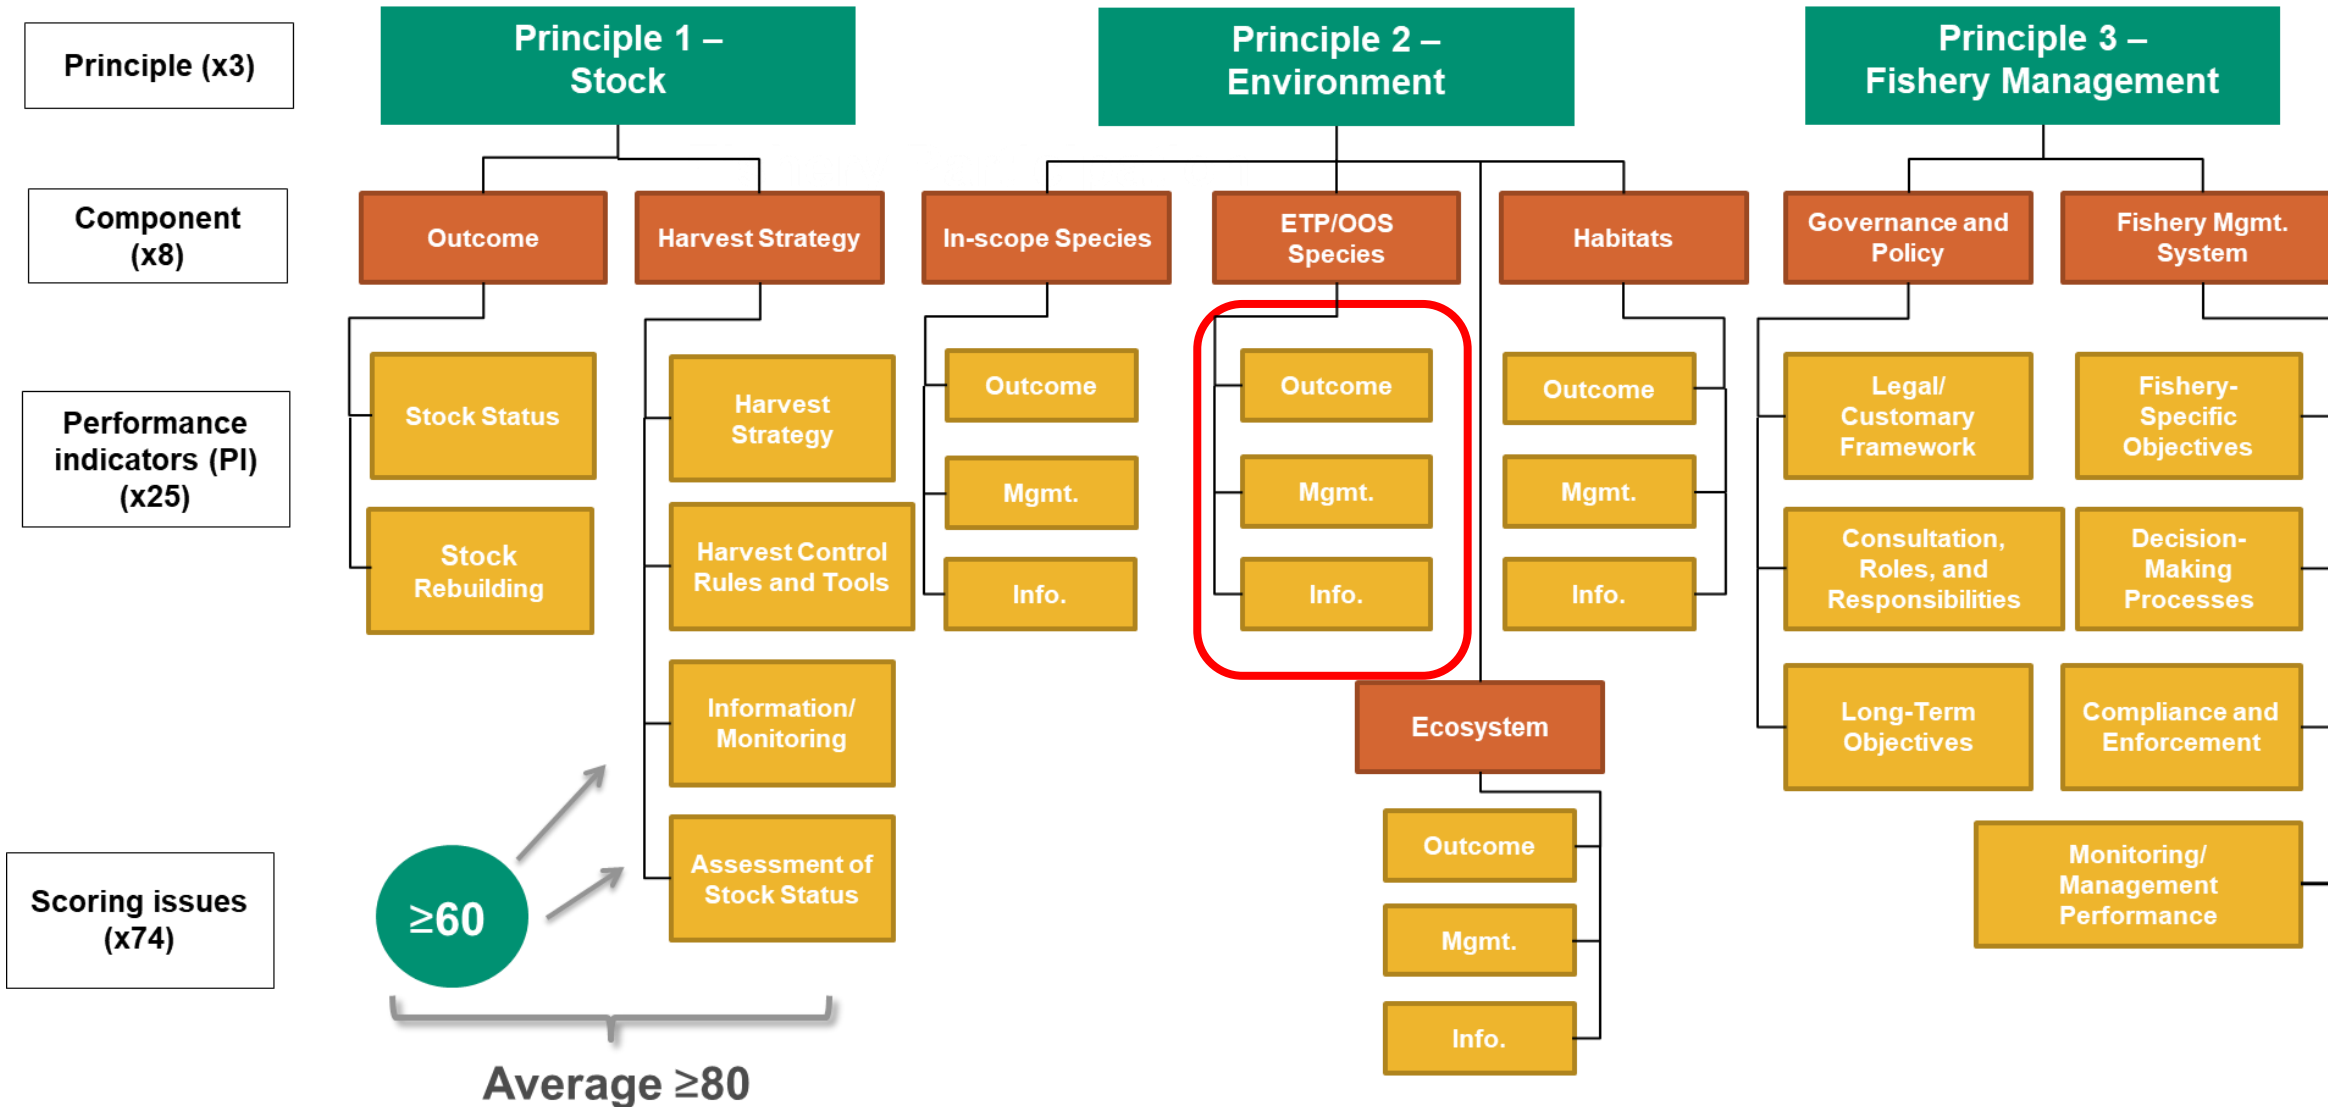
Principle (x3)

Component (x8)

Performance indicators (PI) (x25)

Scoring issues (x74)

Principle 1 – Stock

Principle 2 – Environment

Principle 3 – Fishery Management

Outcome

Harvest Strategy

In-scope Species

ETP/OOS Species

Habitats

Governance and Policy

Fishery Mgmt. System

Stock Status

Stock Rebuilding

Harvest Strategy

Harvest Control Rules and Tools

Information/ Monitoring

Assessment of Stock Status

Outcome

Mgmt.

Info.

Outcome

Mgmt.

Info.

Outcome

Mgmt.

Info.

Legal/ Customary Framework

Consultation, Roles, and Responsibilities

Long-Term Objectives

Fishery-Specific Objectives

Decision-Making Processes

Compliance and Enforcement

Monitoring/ Management Performance

Ecosystem

Outcome

Mgmt.

Info.

≥60

Average ≥80